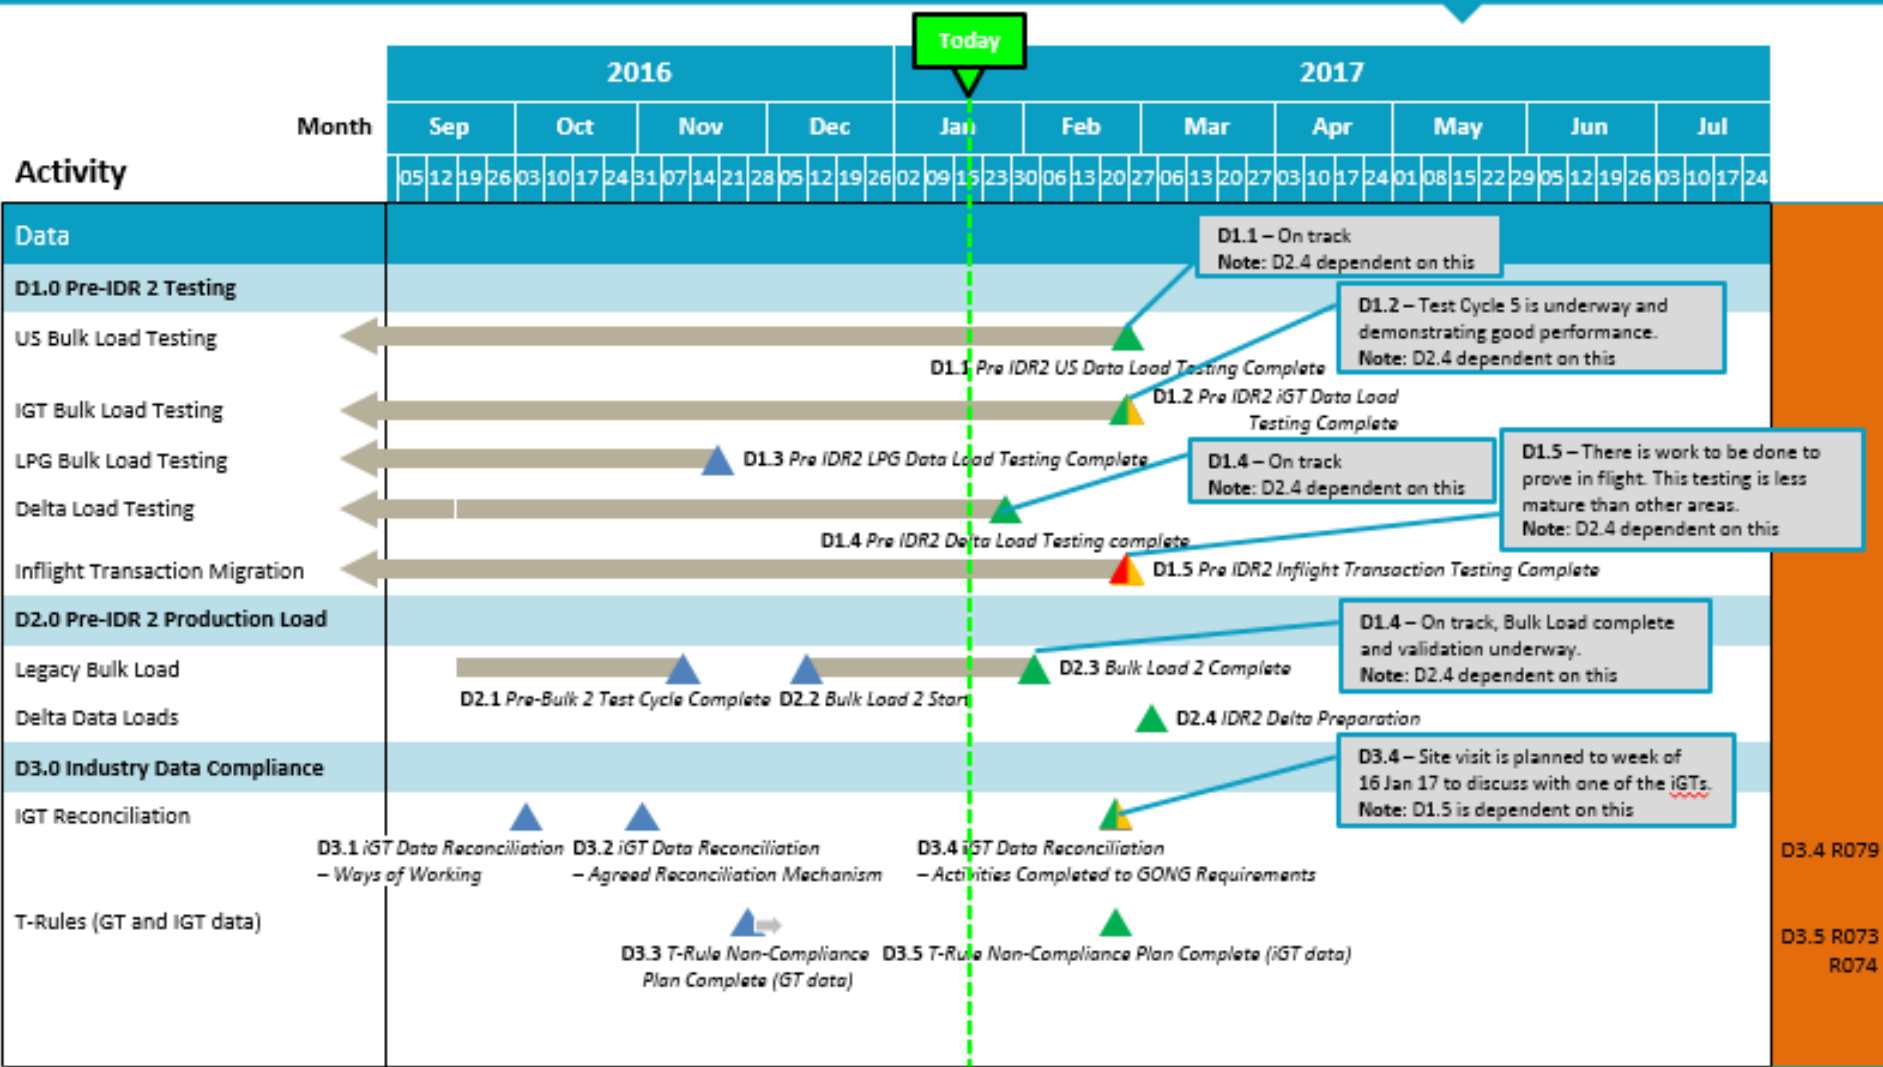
Today

2016 2017

Month Sep Oct Nov Dec Jan Feb Mar Apr May Jun Jul

Activity 05 12 19 26 03 10 17 24 31 07 14 21 28 05 12 19 26 02 09 16 23 30 06 13 20 27 06 13 20 27 03 10 17 24 01 08 15 22 29 05 12 19 26 03 10 17 24

Data

D1.1 – On track
Note: D2.4 dependent on this

D1.0 Pre-IDR 2 Testing

D1.2 – Test Cycle 5 is underway and demonstrating good performance.
Note: D2.4 dependent on this

US Bulk Load Testing

D1.1 Pre IDR2 US Data Load Testing Complete

IGT Bulk Load Testing

D1.2 Pre IDR2 iGT Data Load Testing Complete

LPG Bulk Load Testing

D1.3 Pre IDR2 LPG Data Load Testing Complete

D1.4 – On track
Note: D2.4 dependent on this

D1.5 – There is work to be done to prove in flight. This testing is less mature than other areas.
Note: D2.4 dependent on this

Delta Load Testing

D1.4 Pre IDR2 Delta Load Testing complete

Inflight Transaction Migration

D1.5 Pre IDR2 Inflight Transaction Testing Complete

D2.0 Pre-IDR 2 Production Load

D1.4 – On track, Bulk Load complete and validation underway.
Note: D2.4 dependent on this

Legacy Bulk Load

D2.3 Bulk Load 2 Complete

D2.1 Pre-Bulk 2 Test Cycle Complete D2.2 Bulk Load 2 Start

Delta Data Loads

D2.4 IDR2 Delta Preparation

D3.0 Industry Data Compliance

D3.4 – Site visit is planned to week of 16 Jan 17 to discuss with one of the iGTs.
Note: D1.5 is dependent on this

IGT Reconciliation

D3.1 iGT Data Reconciliation – Ways of Working

D3.2 iGT Data Reconciliation – Agreed Reconciliation Mechanism

D3.4 iGT Data Reconciliation – Activities Completed to GONG Requirements

D3.4 R079

T-Rules (GT and IGT data)

D3.3 T-Rule Non-Compliance Plan Complete (GT data)

D3.5 T-Rule Non-Compliance Plan Complete (iGT data)

D3.5 R073 R074